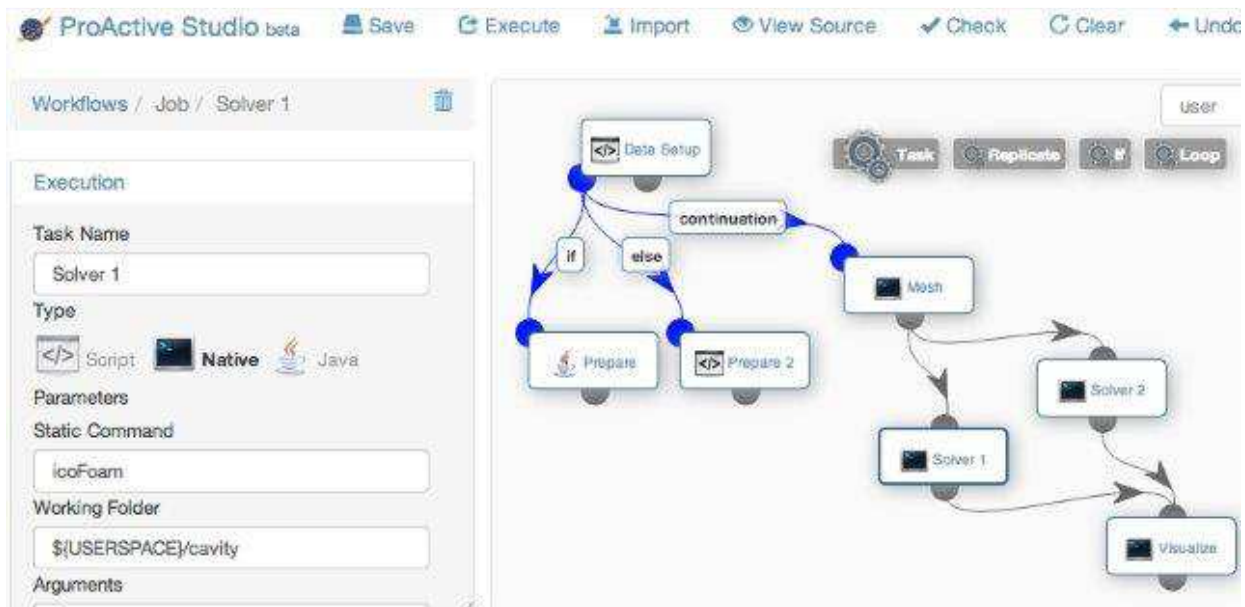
ProActive Studio beta Save Execute Import View Source Check Clear Undo

Workflows / Job / Solver 1

Execution

Task Name

Solver 1

Type

</> Script Native Java

Parameters

Static Command

icoFoam

Working Folder

${USERSPACE}/cavity

Arguments

user

Task Replicate If Loop

</> Data Setup

continuation

if

else

Mesh

Prepare

</> Prepare 2

Solver 2

Solver 1

Visualize